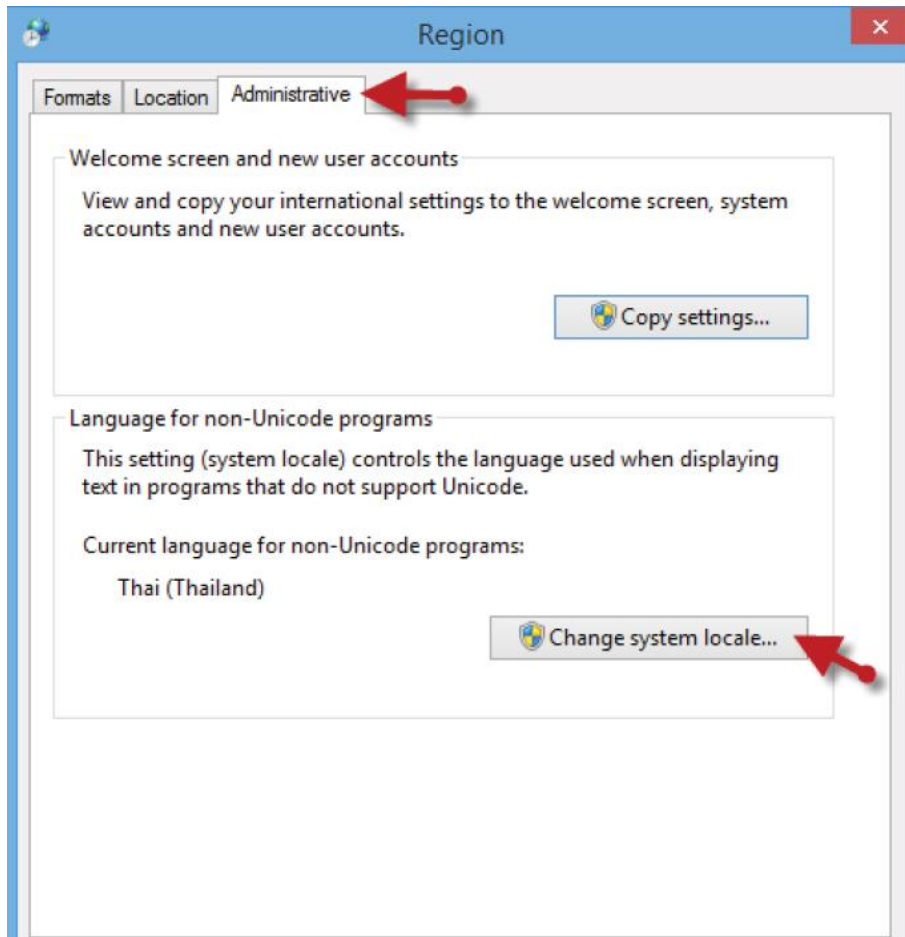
Region

Formats | Location | Administrative

Welcome screen and new user accounts

View and copy your international settings to the welcome screen, system accounts and new user accounts.

Copy settings...

Language for non-Unicode programs

This setting (system locale) controls the language used when displaying text in programs that do not support Unicode.

Current language for non-Unicode programs:

Thai (Thailand)

Change system locale...